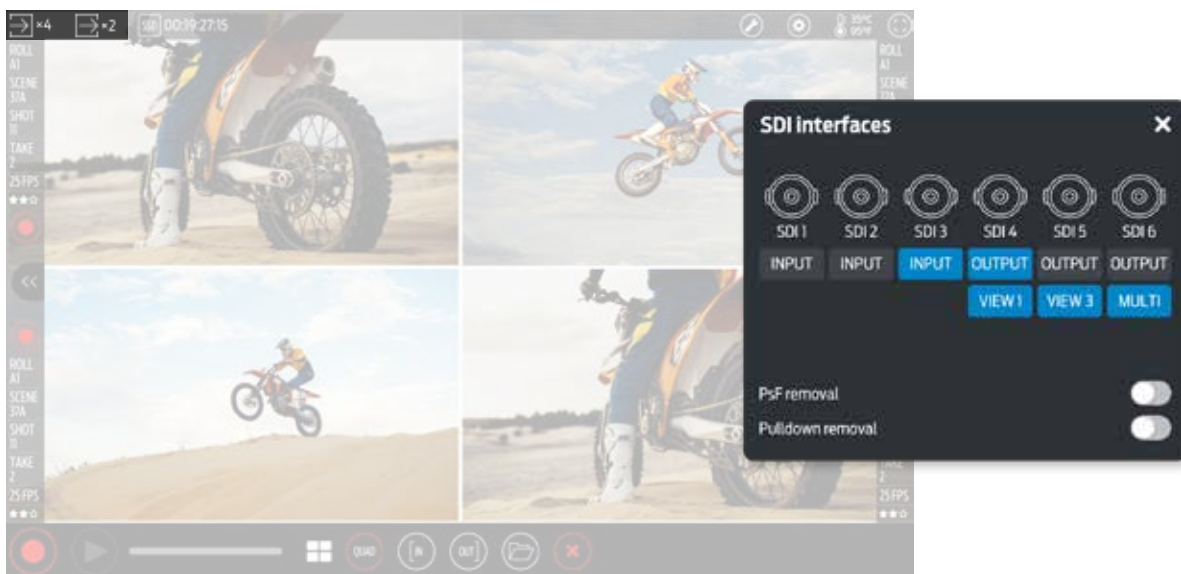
×4 ×2 SDI 00:19:27:15

35°C 95°F

ROLL A1 SCENE 37A SHOT 11 TAKE 2 25 FPS

ROLL A1 SCENE 37A

ROLL A1 SCENE 37A SHOT 11 TAKE 2 25 FPS

TAKE 2 25 FPS

SDI interfaces

SDI 1 SDI 2 SDI 3 SDI 4 SDI 5 SDI 6

INPUT INPUT INPUT OUTPUT OUTPUT OUTPUT

VIEW 1 VIEW 3 MULTI

PsF removal

Pulldown removal

QUAD IN OUT